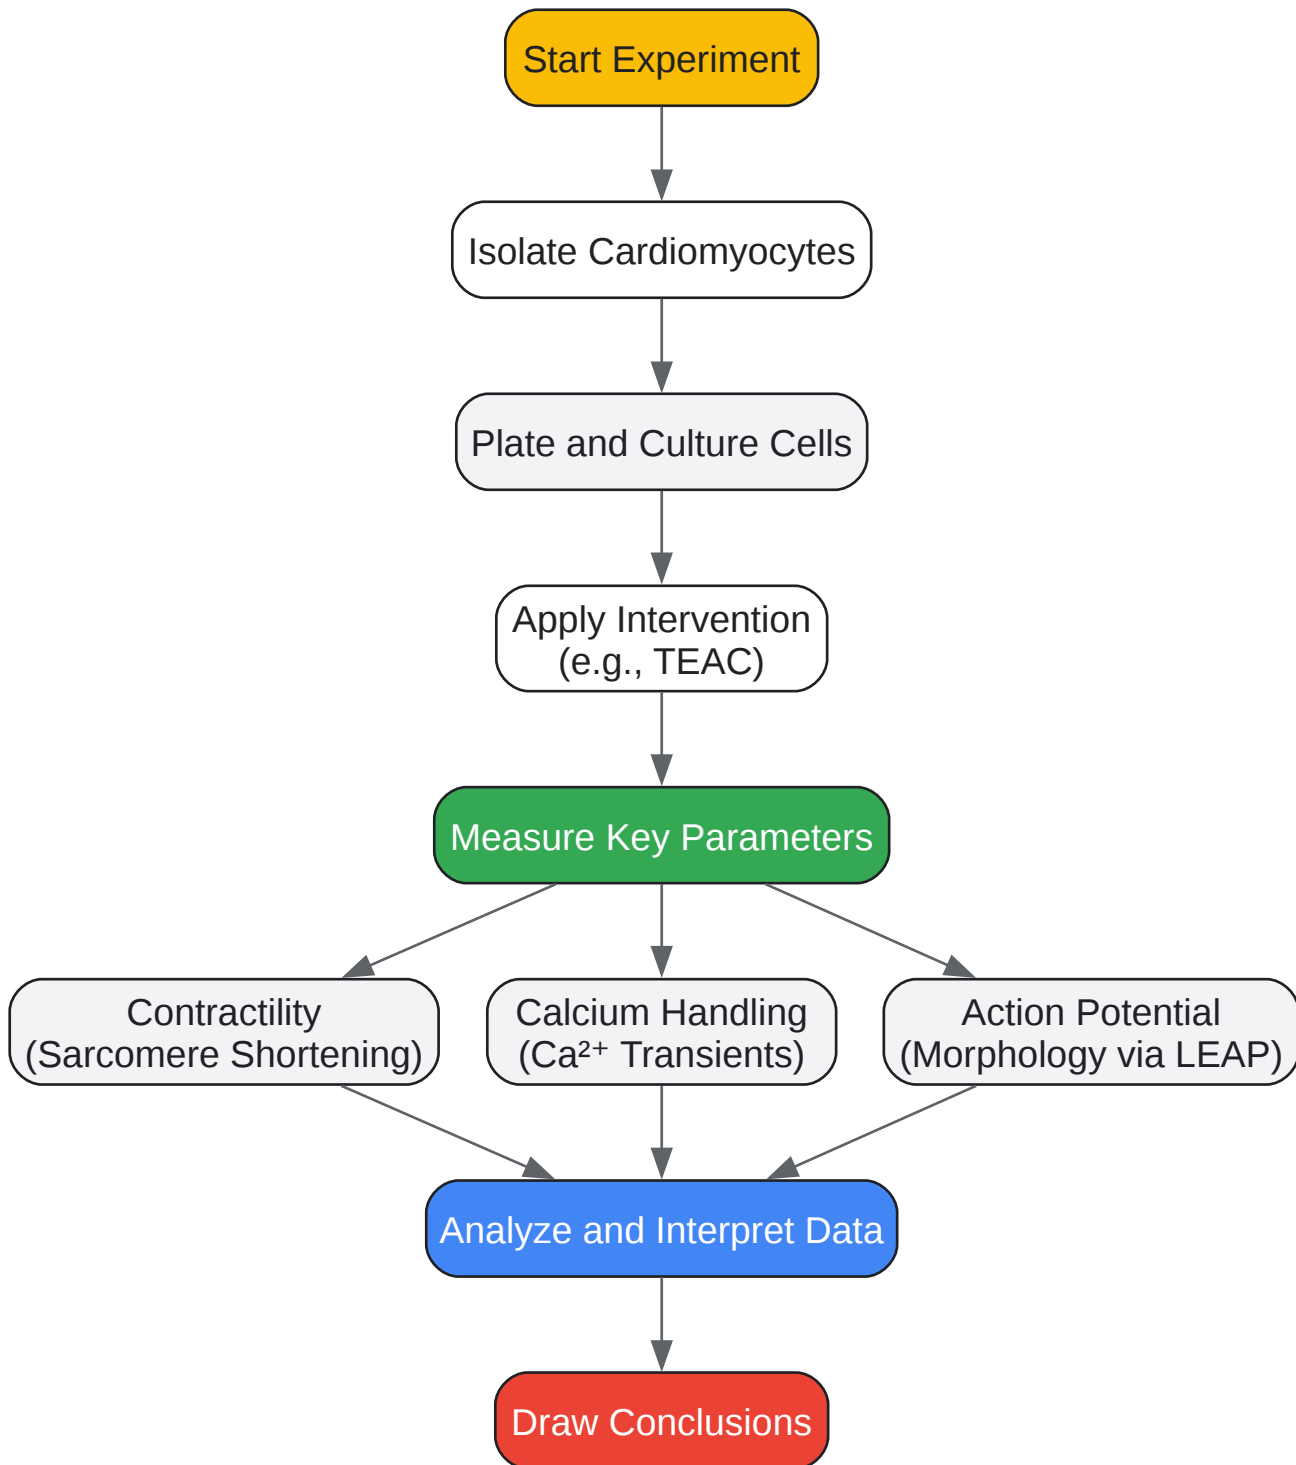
Start Experiment

Isolate Cardiomyocytes

Plate and Culture Cells

Apply Intervention (e.g., TEAC)

Measure Key Parameters

Contractility (Sarcomere Shortening)

Calcium Handling ($Ca^{2+}$ Transients)

Action Potential (Morphology via LEAP)

Analyze and Interpret Data

Draw Conclusions